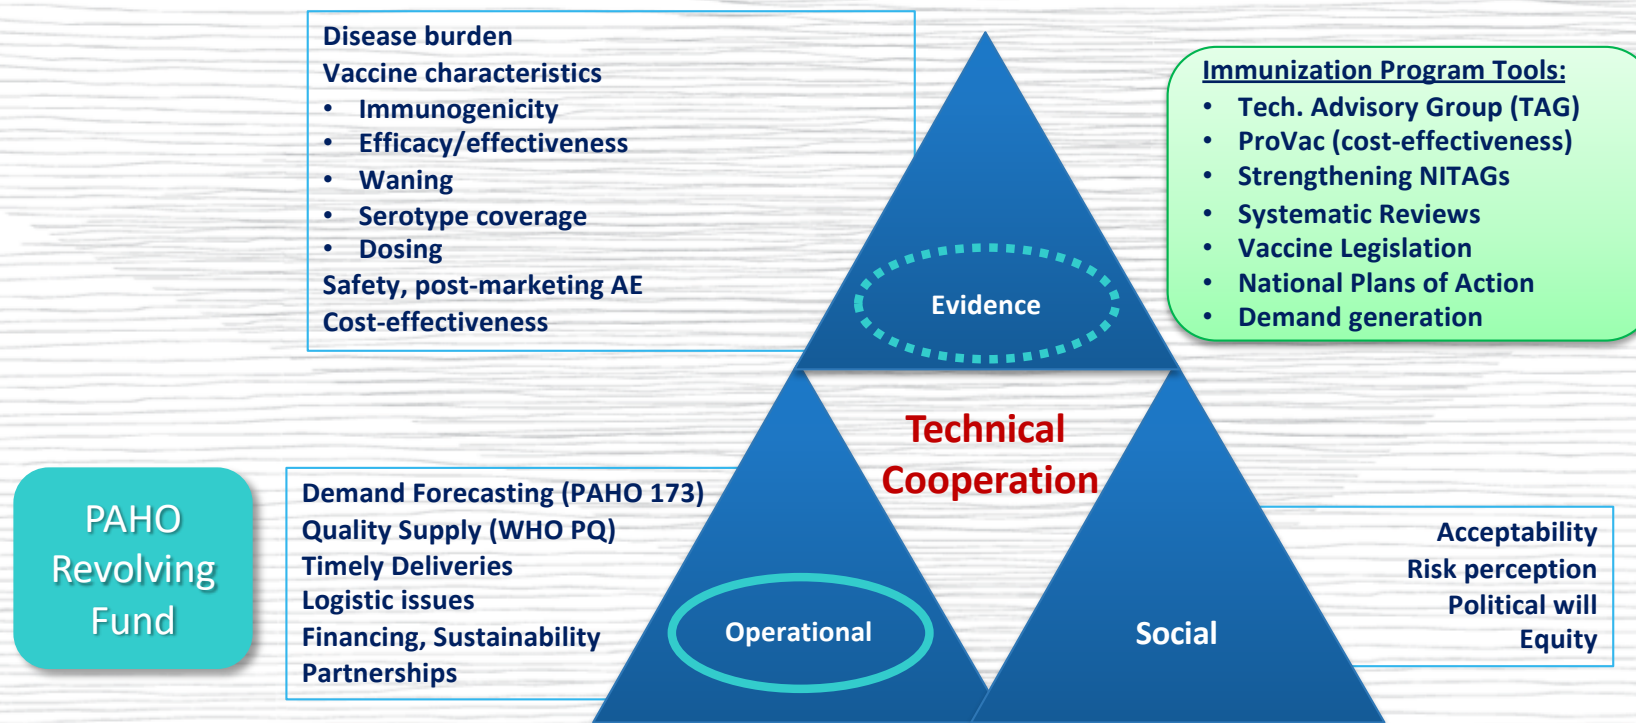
Disease burden
Vaccine characteristics
• Immunogenicity
• Efficacy/effectiveness
• Waning
• Serotype coverage
• Dosing
Safety, post-marketing AE
Cost-effectiveness

Evidence

Immunization Program Tools:
• Tech. Advisory Group (TAG)
• ProVac (cost-effectiveness)
• Strengthening NITAGs
• Systematic Reviews
• Vaccine Legislation
• National Plans of Action
• Demand generation

Technical Cooperation

PAHO Revolving Fund

Demand Forecasting (PAHO 173)
Quality Supply (WHO PQ)
Timely Deliveries
Logistic issues
Financing, Sustainability
Partnerships

Operational

Social

Acceptability
Risk perception
Political will
Equity